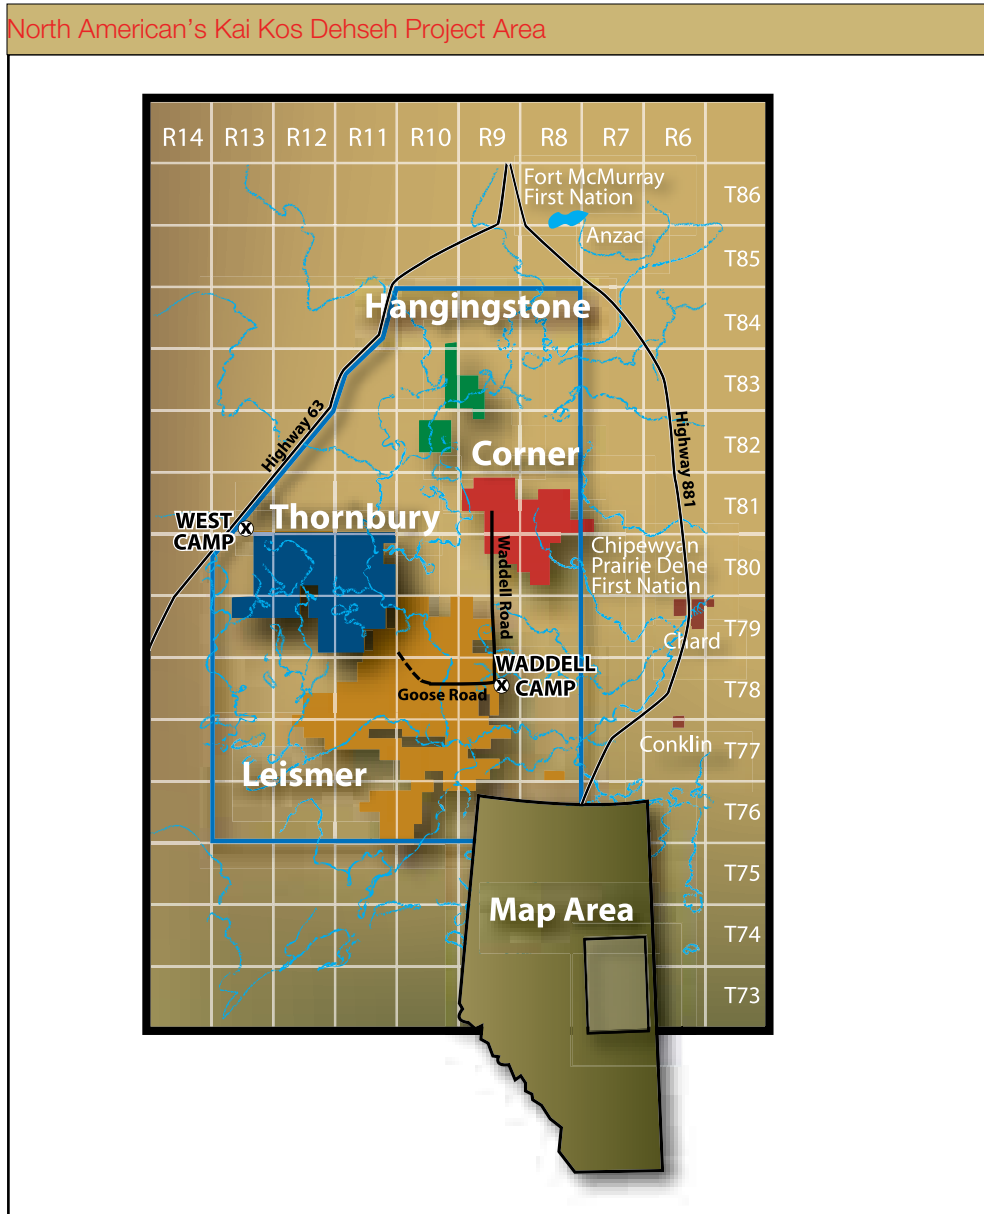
North American's Kai Kos Dehseh Project Area

R14 R13 R12 R11 R10 R9 R8 R7 R6

Fort McMurray First Nation

T86

Anzac

T85

Hangingstone

T84

T83

Highway 63

Highway 881

T82

Corner

T81

WEST CAMP

Thornbury

Waddell Road

Chipewyan Prairie Dene First Nation

T80

T79

Chard

WADDELL CAMP

Goose Road

T78

Conklin

T77

Leismer

T76

T75

Map Area

T74

T73